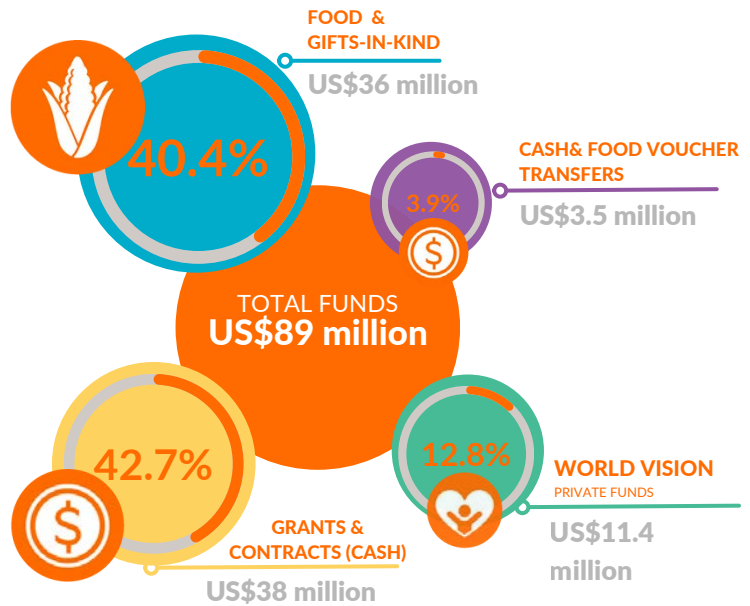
FOOD &
GIFTS-IN-KIND
US$36 million

40.4%

CASH& FOOD VOUCHER TRANSFERS
US$3.5 million

3.9%

$

TOTAL FUNDS
US$89 million

42.7%

$

GRANTS & CONTRACTS (CASH)
US$38 million

12.8%

WORLD VISION
PRIVATE FUNDS
US$11.4 million